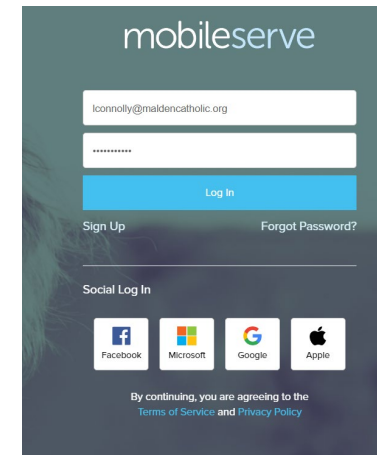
mobileserve

lconnolly@maldencatholic.org

•••••••••••

Log In

Sign Up

Forgot Password?

Social Log In

Facebook

Microsoft

Google

Apple

By continuing, you are agreeing to the Terms of Service and Privacy Policy